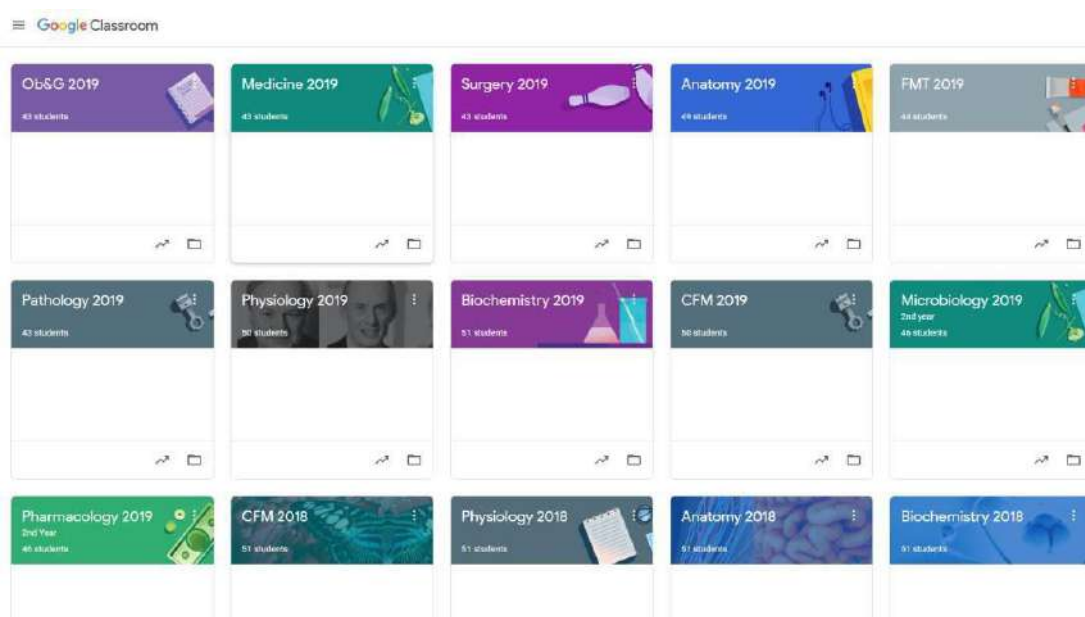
Google Classroom

Ob&G 2019
43 students

Medicine 2019
43 students

Surgery 2019
43 students

Anatomy 2019
49 students

FMT 2019
44 students

Pathology 2019
43 students

Physiology 2019
50 students

Biochemistry 2019
51 students

CFM 2019
50 students

Microbiology 2019
2nd year
46 students

Pharmacology 2019
2nd Year
46 students

CFM 2018
51 students

Physiology 2018
51 students

Anatomy 2018
51 students

Biochemistry 2018
51 students